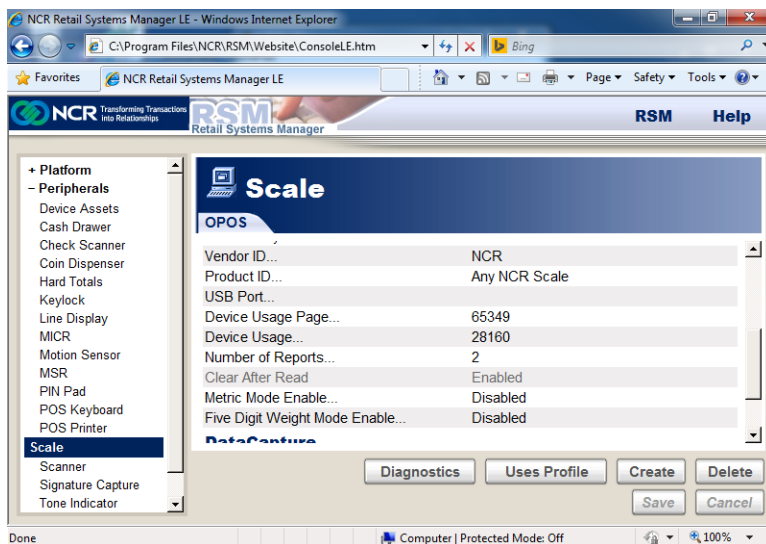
NCR Retail Systems Manager LE - Windows Internet Explorer

C:\Program Files\NCR\RSM\Website\ConsoleLE.htm

Bing

Favorites

NCR Retail Systems Manager LE

Page ▾ Safety ▾ Tools ▾

NCR Transforming Transactions into Relationships

RSM Retail Systems Manager

RSM Help

+ Platform
− Peripherals
Device Assets
Cash Drawer
Check Scanner
Coin Dispenser
Hard Totals
Keylock
Line Display
MICR
Motion Sensor
MSR
PIN Pad
POS Keyboard
POS Printer
Scale
Scanner
Signature Capture
Tone Indicator

Scale

OPOS

| | |
|---|---|
| Vendor ID... | NCR |
| Product ID... | Any NCR Scale |
| USB Port... | |
| Device Usage Page... | 65349 |
| Device Usage... | 28160 |
| Number of Reports... | 2 |
| Clear After Read | Enabled |
| Metric Mode Enable... | Disabled |
| Five Digit Weight Mode Enable... | Disabled |

DataCapture

Diagnostics Uses Profile Create Delete

Save Cancel

Done

Computer | Protected Mode: Off

100%